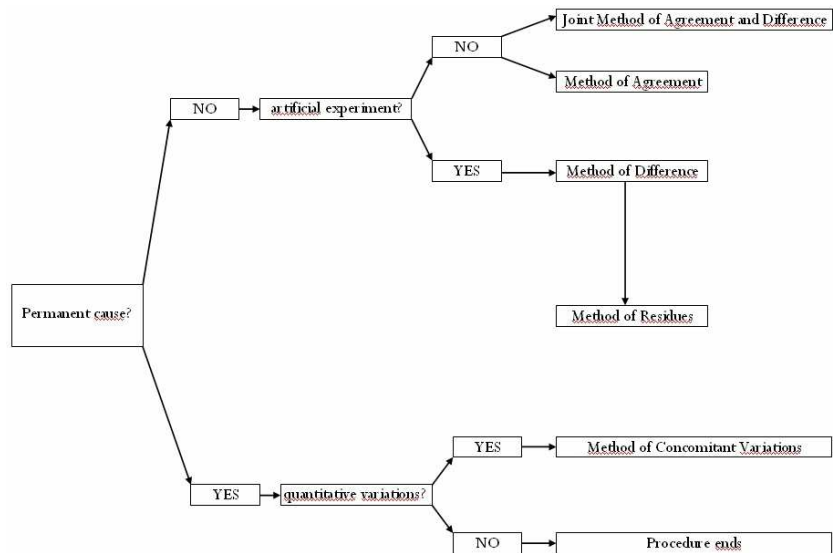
Permanent cause?

NO

artificial experiment?

NO

Joint Method of Agreement and Difference

Method of Agreement

YES

Method of Difference

Method of Residues

YES

quantitative variations?

YES

Method of Concomitant Variations

NO

Procedure ends